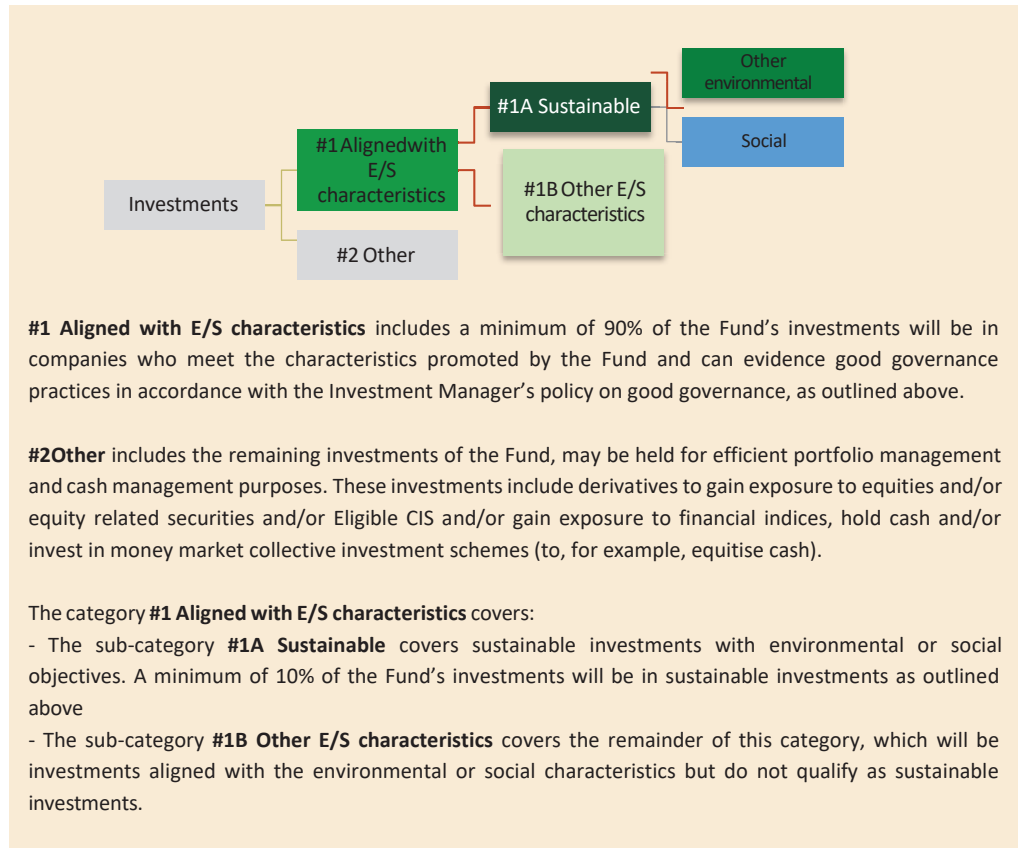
Other environmental

#1A Sustainable

Social

#1 Alignedwith E/S characteristics

#1B Other E/S characteristics

Investments

#2 Other

**#1 Aligned with E/S characteristics** includes a minimum of 90% of the Fund's investments will be in companies who meet the characteristics promoted by the Fund and can evidence good governance practices in accordance with the Investment Manager's policy on good governance, as outlined above.

**#2Other** includes the remaining investments of the Fund, may be held for efficient portfolio management and cash management purposes. These investments include derivatives to gain exposure to equities and/or equity related securities and/or Eligible CIS and/or gain exposure to financial indices, hold cash and/or invest in money market collective investment schemes (to, for example, equitise cash).

The category **#1 Aligned with E/S characteristics** covers:
- The sub-category **#1A Sustainable** covers sustainable investments with environmental or social objectives. A minimum of 10% of the Fund's investments will be in sustainable investments as outlined above
- The sub-category **#1B Other E/S characteristics** covers the remainder of this category, which will be investments aligned with the environmental or social characteristics but do not qualify as sustainable investments.